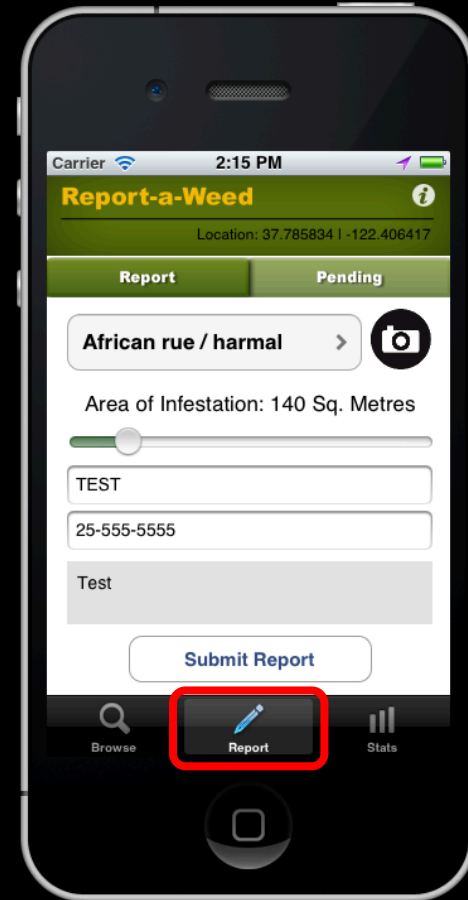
Carrier 2:15 PM

Report-a-Weed

Location: 37.785834 | -122.406417

Report Pending

African rue / harmal

Area of Infestation: 140 Sq. Metres

TEST

25-555-5555

Test

Submit Report

Browse Report Stats